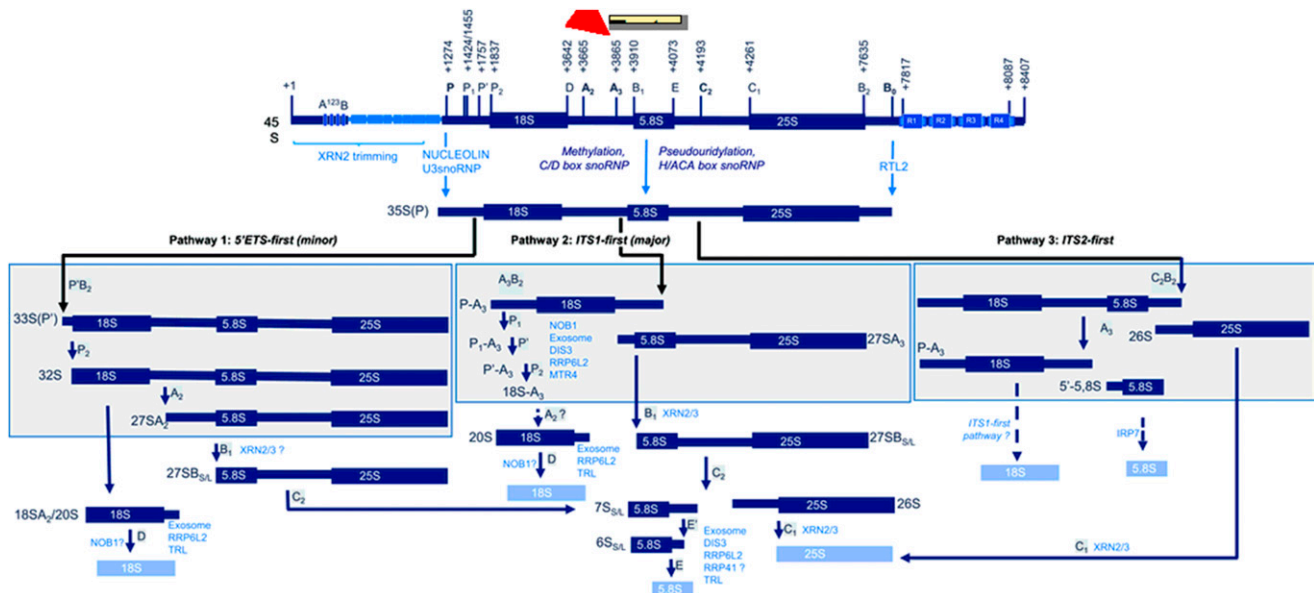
+1 +1274 +1424/1455 +1757 +1837 +3642 +3665 +3865 +3910 +4073 +4193 +4261 +7635 +7817 +8087 +8407

$A^{123}B$ P $P_1$ P' $P_2$ D $A_2$ $A_3$ $B_1$ E $C_2$ $C_1$ $B_2$ $B_0$

45 S 18S 5.8S 25S R1 R2 R3 R4

XRN2 trimming

NUCLEOLIN U3snoRNP

Methylation, C/D box snoRNP

Pseudouridylation, H/ACA box snoRNP

RTL2

35S(P) 18S 5.8S 25S

Pathway 1: 5'ETS-first (minor)

Pathway 2: ITS1-first (major)

Pathway 3: ITS2-first

$P'B_2$

33S(P') 18S 5.8S 25S

$P_2$

32S 18S 5.8S 25S

$A_2$

$27SA_2$ 5.8S 25S

$B_1$ XRN2/3 ?

$27SB_{S/L}$ 5.8S 25S

$C_2$

$18SA_2/20S$ 18S

Exosome RRP6L2 TRL

NOB1? D

18S

$A_3B_2$

$P-A_3$ 18S

$P_1$

$P_1-A_3$ P'

P'-$A_3$ $P_2$

18S-$A_3$

NOB1 Exosome DIS3 RRP6L2 MTR4

5.8S 25S $27SA_3$

$A_2$ ?

20S 18S

Exosome RRP6L2 TRL

NOB1? D

18S

$B_1$ XRN2/3

5.8S 25S $27SB_{S/L}$

$C_2$

$7S_{S/L}$ 5.8S

E'

$6S_{S/L}$ 5.8S

E

5.8S

Exosome DIS3 RRP6L2 RRP41 ? TRL

25S 26S

$C_1$ XRN2/3

25S

$C_2B_2$

18S 5.8S

$A_3$

26S 25S

$P-A_3$ 18S

5'-5,8S 5.8S

ITS1-first pathway ?

18S

IRP?

5.8S

$C_1$ XRN2/3